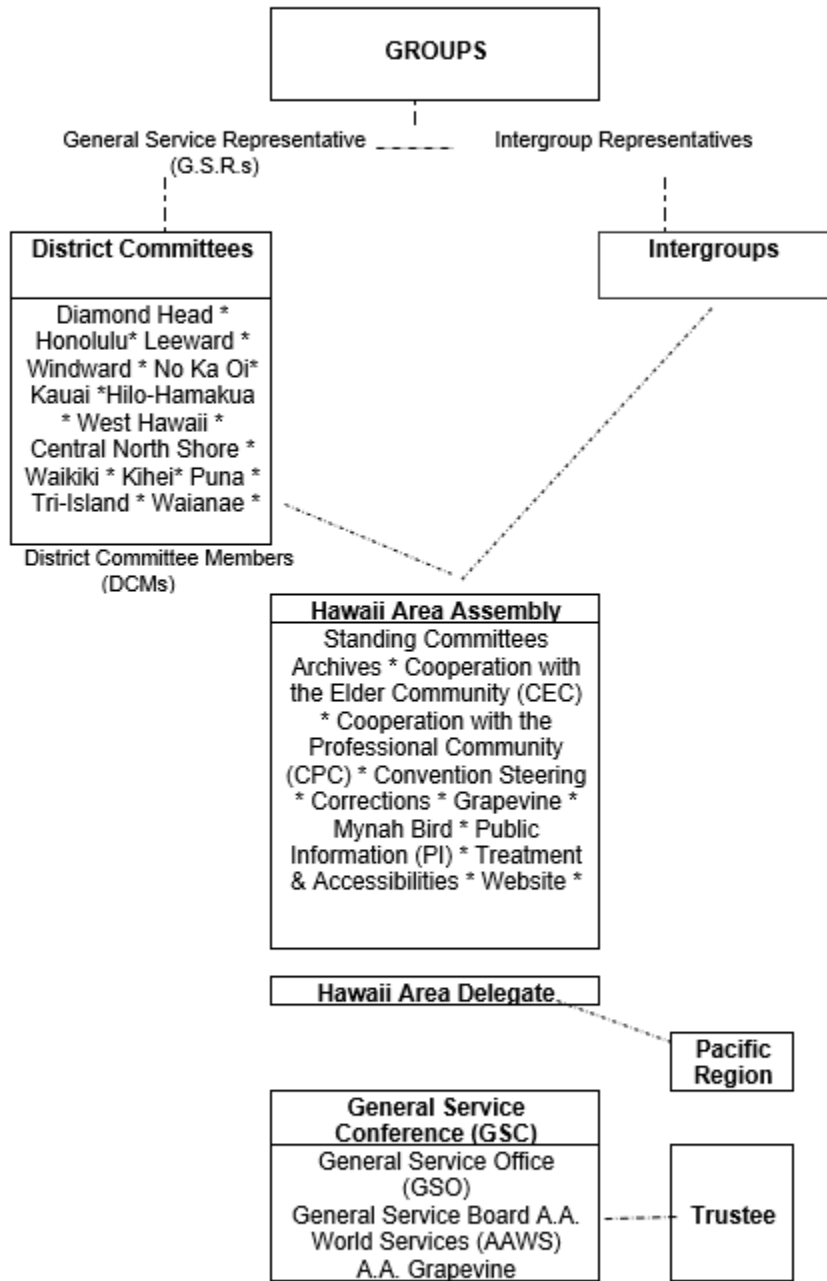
GROUPS

General Service Representative (G.S.R.s)

Intergroup Representatives

District Committees

Diamond Head * Honolulu* Leeward * Windward * No Ka Oi* Kauai *Hilo-Hamakua * West Hawaii * Central North Shore * Waikiki * Kihei* Puna * Tri-Island * Waianae *

Intergroups

District Committee Members (DCMs)

Hawaii Area Assembly

Standing Committees Archives * Cooperation with the Elder Community (CEC) * Cooperation with the Professional Community (CPC) * Convention Steering * Corrections * Grapevine * Mynah Bird * Public Information (PI) * Treatment & Accessibilities * Website *

Hawaii Area Delegate

Pacific Region

General Service Conference (GSC)

General Service Office (GSO)
General Service Board A.A. World Services (AAWS)
A.A. Grapevine

Trustee